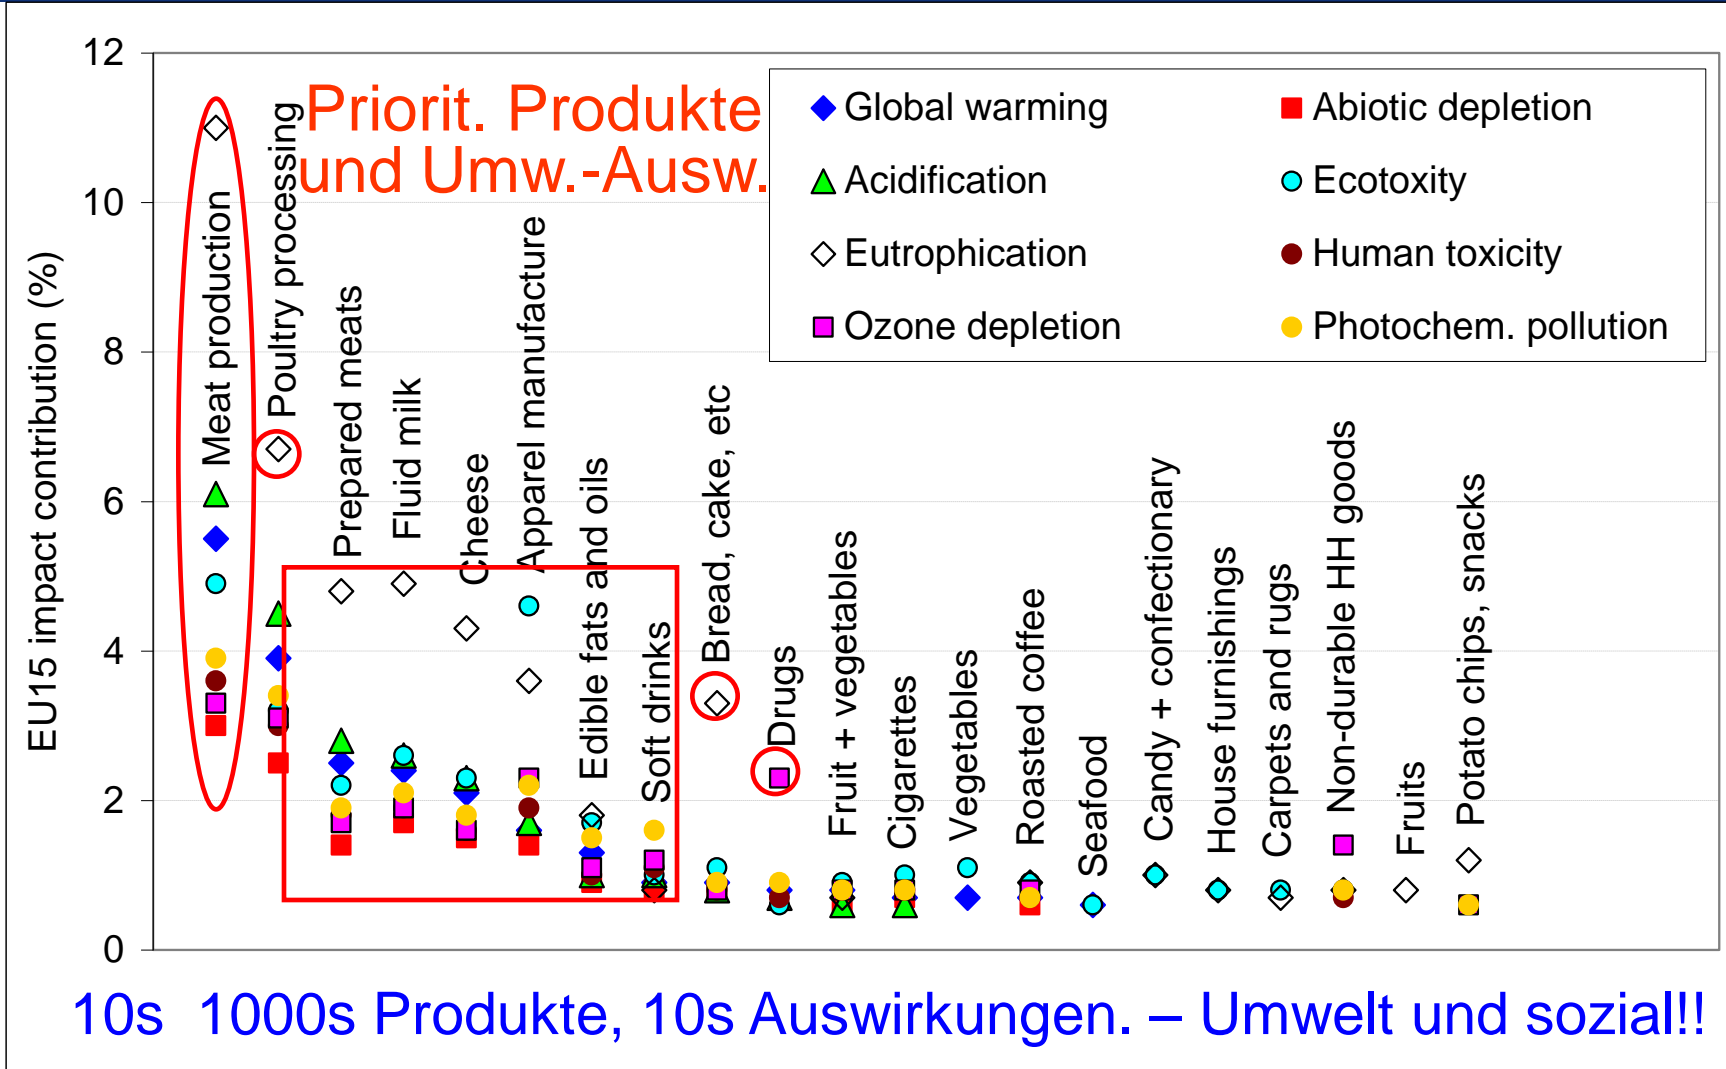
Priorit. Produkte
und Umw.-Ausw.

Global warming
Abiotic depletion
Acidification
Ecotoxity
Eutrophication
Human toxicity
Ozone depletion
Photochem. pollution

EU15 impact contribution (%)

12
10
8
6
4
2
0

Meat production
Poultry processing
Prepared meats
Fluid milk
Cheese
Apparel manufacture
Edible fats and oils
Soft drinks
Bread, cake, etc
Drugs
Fruit + vegetables
Cigarettes
Vegetables
Roasted coffee
Seafood
Candy + confectionary
House furnishings
Carpets and rugs
Non-durable HH goods
Fruits
Potato chips, snacks

10s 1000s Produkte, 10s Auswirkungen. – Umwelt und sozial!!